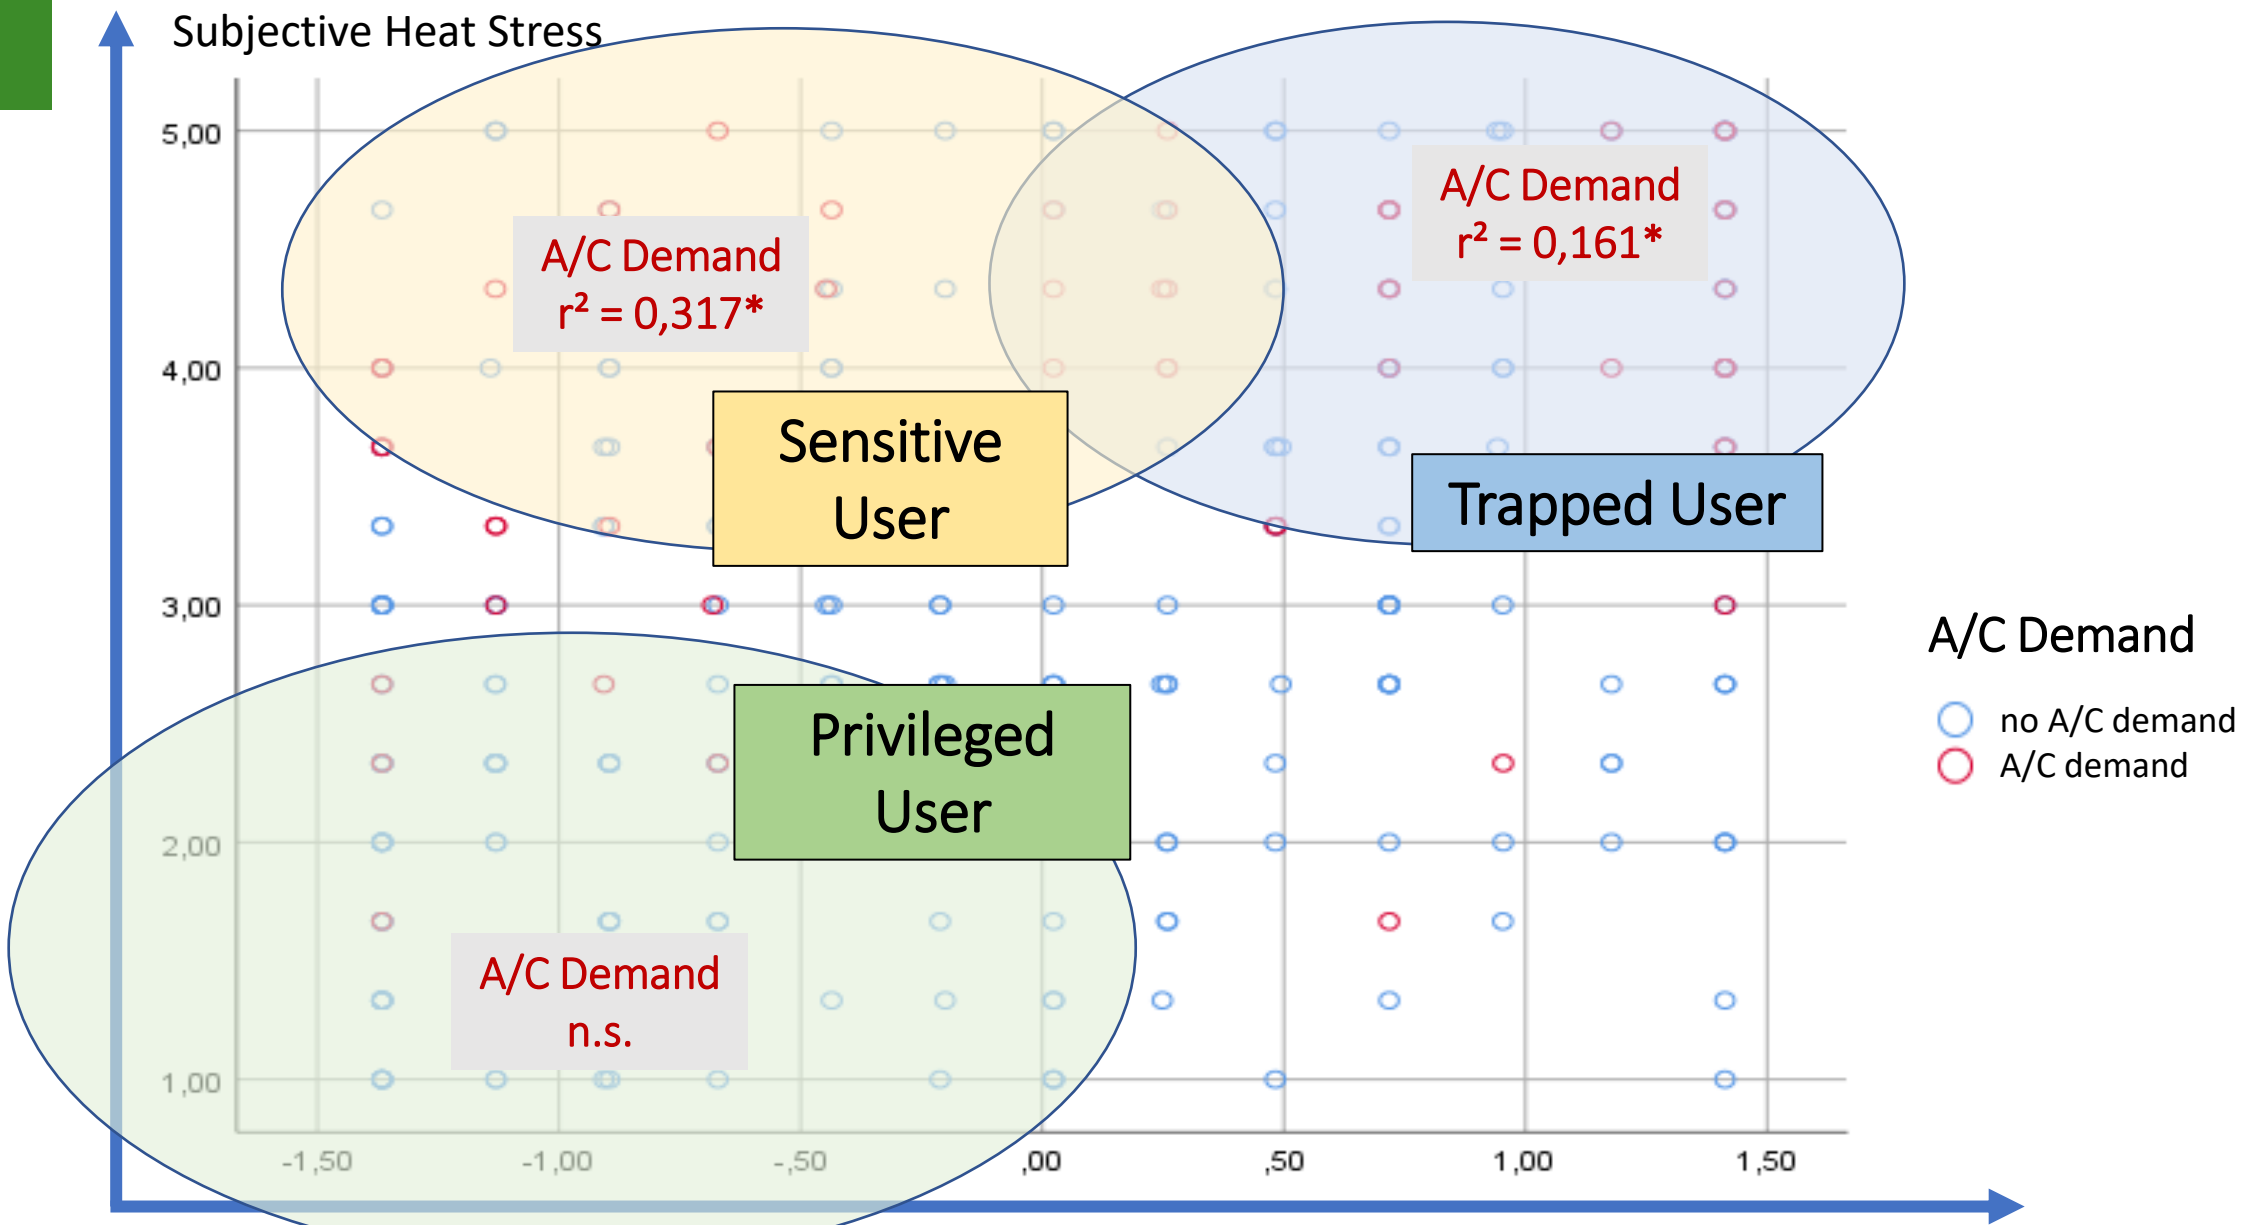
Subjective Heat Stress

5,00
4,00
3,00
2,00
1,00

-1,50
-1,00
-,50
,00
,50
1,00
1,50

A/C Demand
$r^2 = 0,317^*$

A/C Demand
$r^2 = 0,161^*$

Sensitive User

Trapped User

Privileged User

A/C Demand
n.s.

A/C Demand
no A/C demand
A/C demand